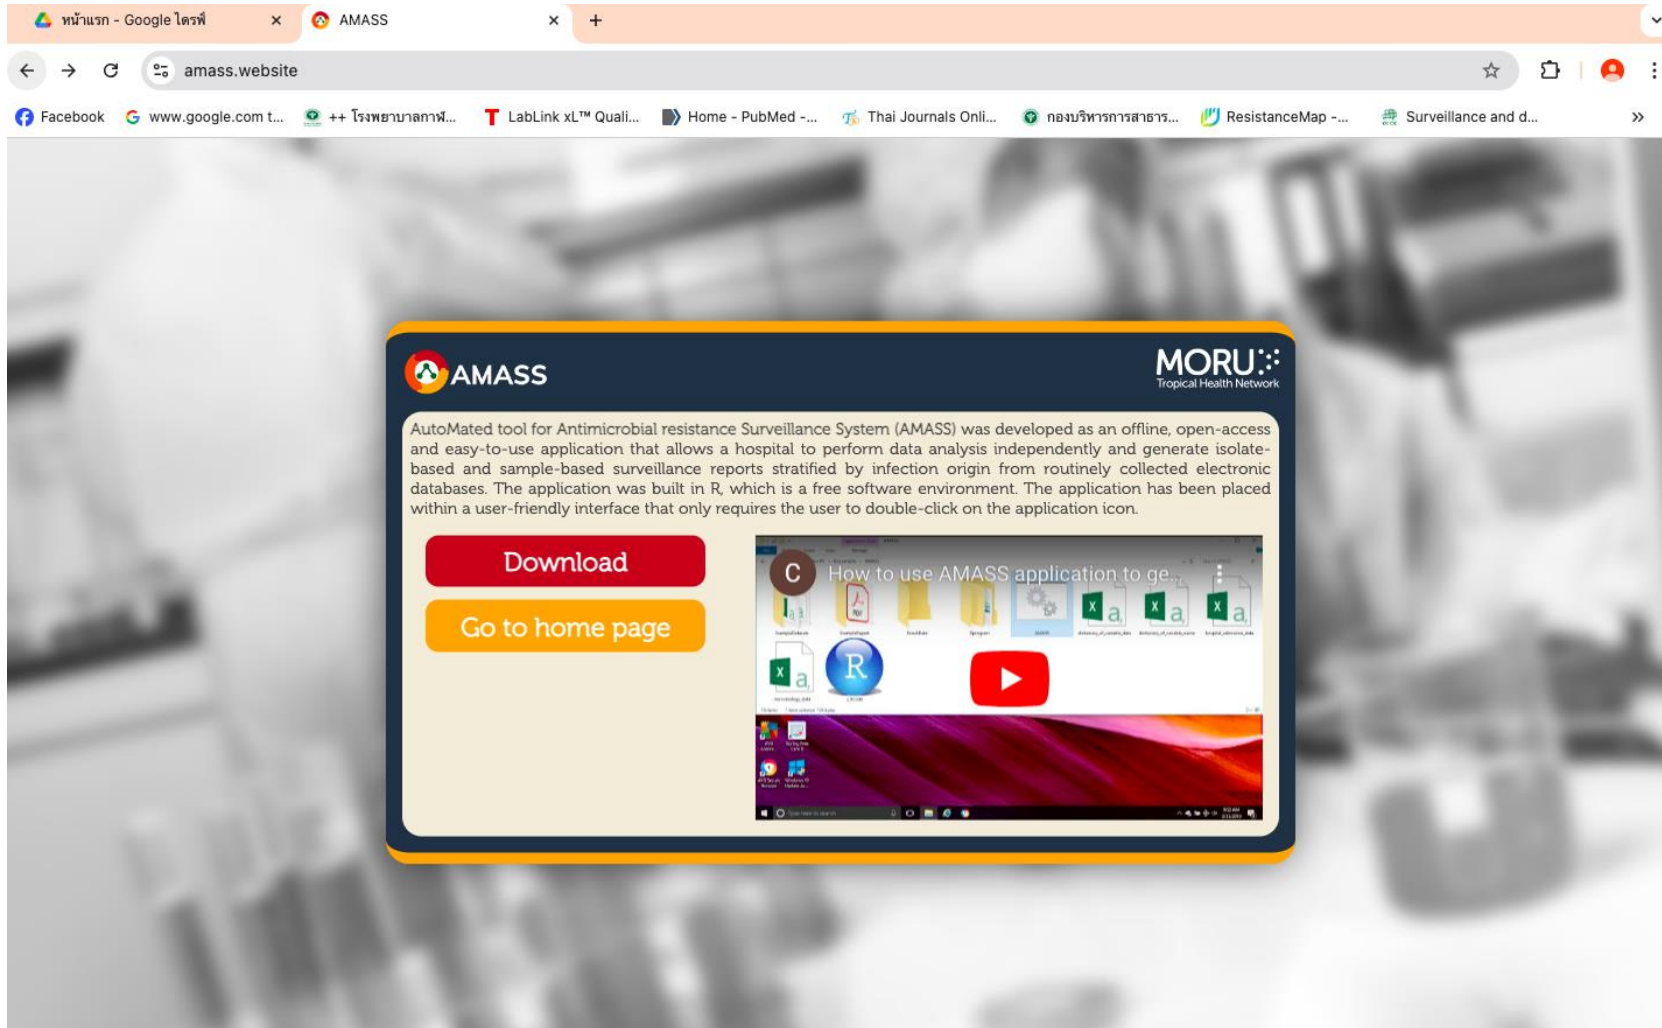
หน้าแรก - Google ไดรฟ์ ×
AMASS ×
+

amass.website

Facebook
www.google.com t...
++ โรงพยาบาลกาฬ...
LabLink xL™ Quali...
Home - PubMed -...
Thai Journals Onli...
กองบริหารการสาธาร...
ResistanceMap -...
Surveillance and d...

AMASS

MORU
Tropical Health Network

AutoMated tool for Antimicrobial resistance Surveillance System (AMASS) was developed as an offline, open-access and easy-to-use application that allows a hospital to perform data analysis independently and generate isolate-based and sample-based surveillance reports stratified by infection origin from routinely collected electronic databases. The application was built in R, which is a free software environment. The application has been placed within a user-friendly interface that only requires the user to double-click on the application icon.

Download

Go to home page

C
How to use AMASS application to ge...

R